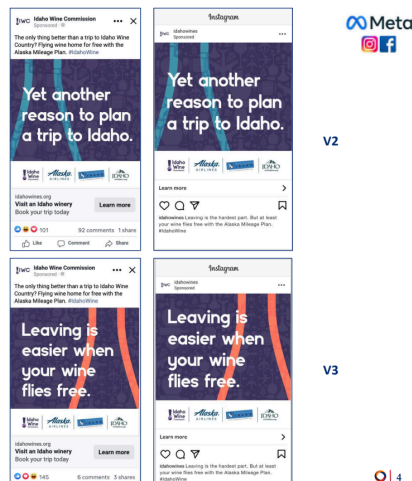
Meta

IWC Idaho Wine Commission
Sponsored
The only thing better than a trip to Idaho Wine Country? Flying wine home for free with the Alaska Mileage Plan. #IdahoWine

Yet another reason to plan a trip to Idaho.

Idaho Wine Alaska AIRLINES IDAHO

idahowines.org
Visit an Idaho winery
Book your trip today
Learn more
101
92 comments 1 share
Like Comment Share

Instagram
idahowines
Sponsored

Yet another reason to plan a trip to Idaho.

Idaho Wine Alaska AIRLINES IDAHO

Learn more
idahowines Leaving is the hardest part. But at least your wine flies free with the Alaska Mileage Plan. #IdahoWine

V2

IWC Idaho Wine Commission
Sponsored
The only thing better than a trip to Idaho Wine Country? Flying wine home for free with the Alaska Mileage Plan. #IdahoWine

Leaving is easier when your wine flies free.

Idaho Wine Alaska AIRLINES IDAHO

idahowines.org
Visit an Idaho winery
Book your trip today
Learn more
145
6 comments 3 shares

Instagram
idahowines
Sponsored

Leaving is easier when your wine flies free.

Idaho Wine Alaska AIRLINES IDAHO

Learn more
idahowines Leaving is the hardest part. But at least your wine flies free with the Alaska Mileage Plan. #IdahoWine

V3

4